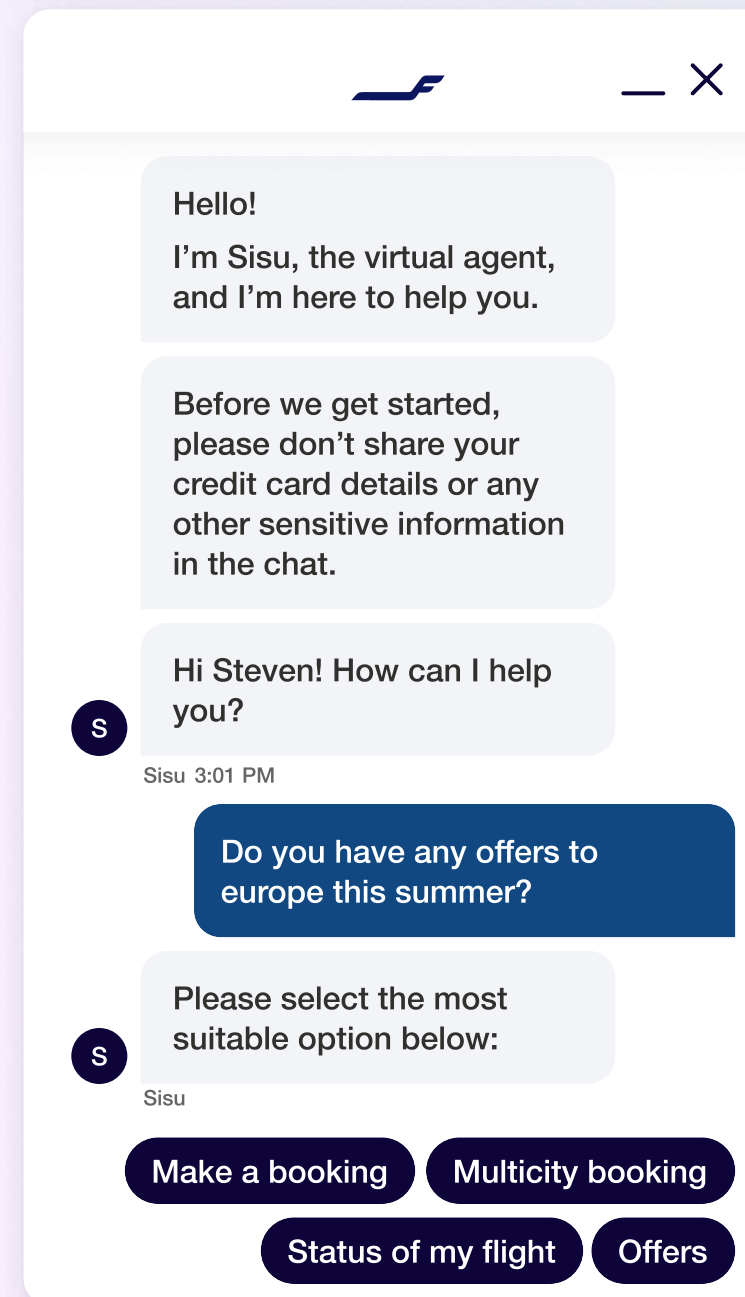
Hello!

I'm Sisu, the virtual agent, and I'm here to help you.

Before we get started, please don't share your credit card details or any other sensitive information in the chat.

Hi Steven! How can I help you?

S

Sisu 3:01 PM

Do you have any offers to europe this summer?

Please select the most suitable option below:

S

Sisu

Make a booking

Multicity booking

Status of my flight

Offers